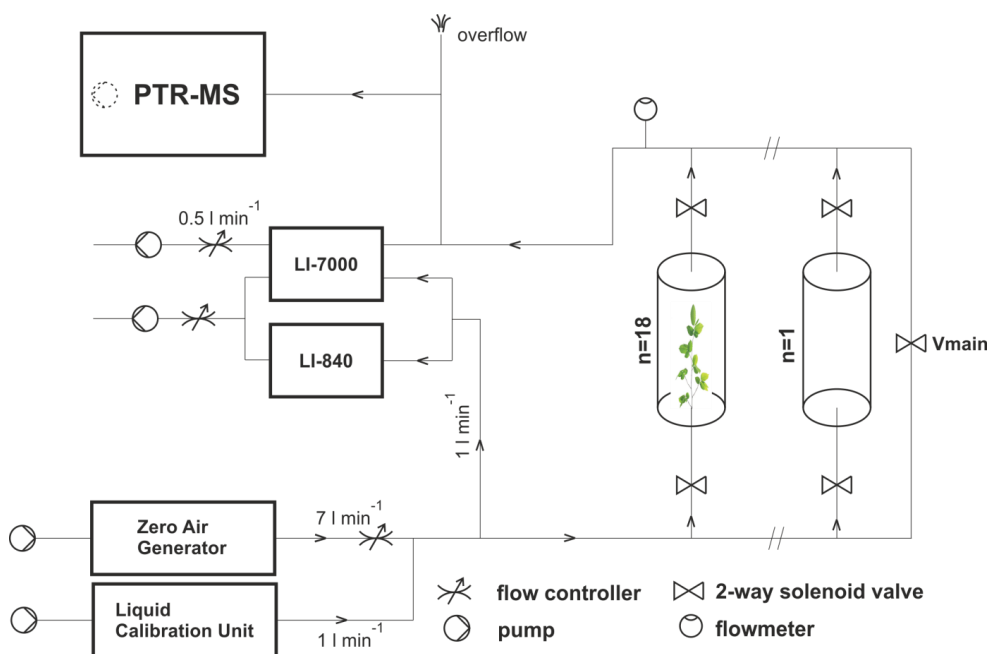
overflow

PTR-MS

0.5 l min$^{-1}$

LI-7000

LI-840

1 l min$^{-1}$

n=18

n=1

Vmain

Zero Air Generator

7 l min$^{-1}$

Liquid Calibration Unit

1 l min$^{-1}$

flow controller

pump

2-way solenoid valve

flowmeter